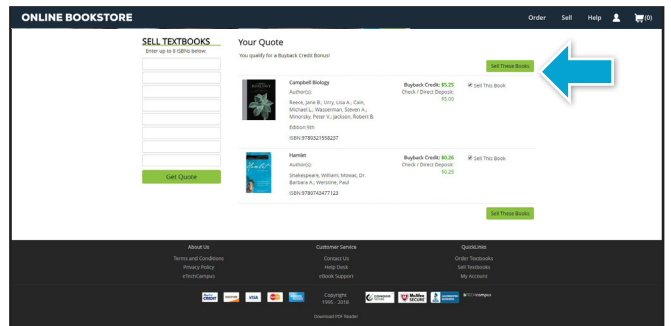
ONLINE BOOKSTORE

Order Sell Help (0)

SELL TEXTBOOKS
Enter up to 8 ISBNs below.

Get Quote

Your Quote

You qualify for a Buyback Credit Bonus!

Sell These Books

Campbell Biology
Author(s):
Reece, Jane B.; Urry, Lisa A.; Cain, Michael L.; Wasserman, Steven A.; Minorsky, Peter V.; Jackson, Robert B.
Edition: 9th
ISBN: 9780321558237

Buyback Credit: $5.25
Check / Direct Deposit: $5.00

Sell This Book

Hamlet
Author(s):
Shakespeare, William; Mowat, Dr. Barbara A.; Werstine, Paul
ISBN: 9780743477123

Buyback Credit: $0.26
Check / Direct Deposit: $0.25

Sell This Book

Sell These Books

About Us
Terms and Conditions
Privacy Policy
eTechCampus

Customer Service
Contact Us
Help Desk
eBook Support

QuickLinks
Order Textbooks
Sell Textbooks
My Account

Copyright 1999 - 2016

Download PDF Reader